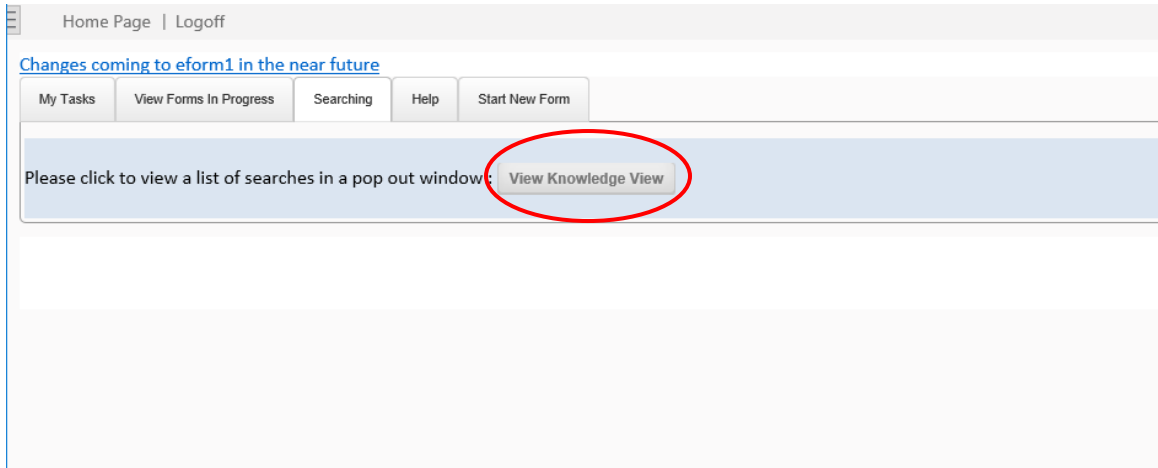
Home Page | Logoff

Changes coming to eform1 in the near future

My Tasks | View Forms In Progress | Searching | Help | Start New Form

Please click to view a list of searches in a pop out window : View Knowledge View